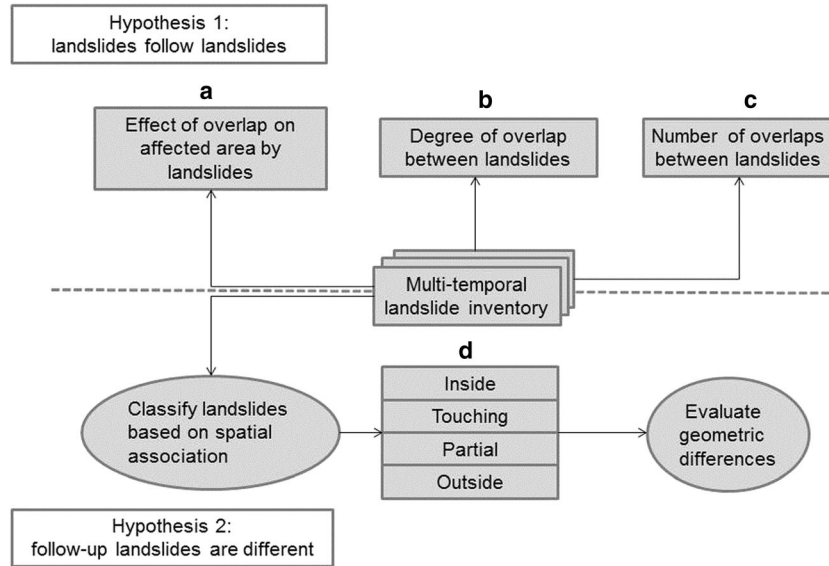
Hypothesis 1:
landslides follow landslides

a

Effect of overlap on affected area by landslides

b

Degree of overlap between landslides

c

Number of overlaps between landslides

Multi-temporal landslide inventory

d

Classify landslides based on spatial association

Inside

Touching

Partial

Outside

Evaluate geometric differences

Hypothesis 2:
follow-up landslides are different